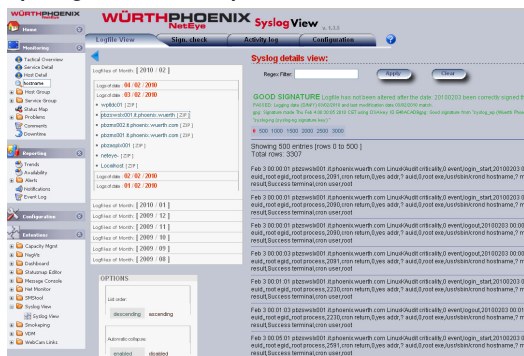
WÜRTHPHOENIX NetEye Syslog View v. 1.3.0

Home

Monitoring
Tactical Overview
Service Detail
Host Detail
hostname
Host Group
Service Group
Status Map
Problems
Comments
Downtime

Reporting
Trends
Availability
Alerts
Notifications
Event Log

Configuration

Extensions
Capacity Mgmt
NagVis
Dashboard
Statusmap Editor
Message Console
Net Monitor
SMSTool
Syslog View
Syslog View
Snoopping
VIDM
WebCam-Links

Logfile View | Sign. check | Activity log | Configuration

Logfiles of Month: [ 2010 / 02 ]
Logs of date: 04 / 02 / 2010
Logs of date: 03 / 02 / 2010
wpbbl01 [ ZIP ]
pbzsrwsk001.it.phoenix.wuerth.com [ ZIP ]
pbzsrv001.it.phoenix.wuerth.com [ ZIP ]
pbzsrwsk001.it.phoenix.wuerth.com [ ZIP ]
pbzswpbl01 [ ZIP ]
neteye [ ZIP ]
Localhost [ ZIP ]
Logs of date: 02 / 02 / 2010
Logs of date: 01 / 02 / 2010
Logfiles of Month: [ 2010 / 01 ]
Logfiles of Month: [ 2009 / 12 ]
Logfiles of Month: [ 2009 / 11 ]
Logfiles of Month: [ 2009 / 10 ]
Logfiles of Month: [ 2009 / 09 ]
Logfiles of Month: [ 2009 / 08 ]

OPTIONS
List order:
descending ascending
Automatic collapse:
enabled disabled

Syslog details view:
Regex Filter: Apply Clear

GOOD SIGNATURE Logfile has not been altered after the date: 20100203 been correctly signed th
PAHSED: Logging date (DNP) 03/02/2010 and last modification date 03/02/2010 match.
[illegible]
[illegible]

500 1000 1500 2000 2500 3000

Showing 500 entries [rows 0 to 500 ]
Total rows: 3307

Feb 3 00:00:01 pbzswsk001 crond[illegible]: Linux-Audit criticality,0 event,login_start,20100203 00 euid, root,root process,2091,cron return,0,yes addr,?,audit,0,root exe,/usr/sbin/crond hostname,? m result,Success terminal,cron user,root
Feb 3 00:00:01 pbzswsk001 crond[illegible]: Linux-Audit criticality,0 event,login_start,20100203 00 euid, root,root process,2090,cron return,0,yes addr,?,audit,0,root exe,/usr/sbin/crond hostname,? m result,Success terminal,cron user,root
Feb 3 00:00:01 pbzswsk001 crond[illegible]: Linux-Audit criticality,0 event,logout,20100203 00 euid, root,root process,2091,cron return,0,yes addr,?,audit,0,root exe,/usr/sbin/crond hostname,? m result,Success terminal,cron user,root
Feb 3 00:00:01 pbzswsk001 crond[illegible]: Linux-Audit criticality,0 event,logout,20100203 00 euid, root,root process,2090,cron return,0,yes addr,?,audit,0,root exe,/usr/sbin/crond hostname,? m result,Success terminal,cron user,root
Feb 3 00:00:03 pbzswsk001 crond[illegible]: Linux-Audit criticality,0 event,login_start,20100203 00 euid, root,root process,2230,cron return,0,yes addr,?,audit,0,root exe,/usr/sbin/crond hostname,? m result,Success terminal,cron user,root
Feb 3 00:00:03 pbzswsk001 crond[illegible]: Linux-Audit criticality,0 event,logout,20100203 00 euid, root,root process,2230,cron return,0,yes addr,?,audit,0,root exe,/usr/sbin/crond hostname,? m result,Success terminal,cron user,root
Feb 3 00:00:01 pbzswsk001 crond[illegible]: Linux-Audit criticality,0 event,login_start,20100203 00 euid, root,root process,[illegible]